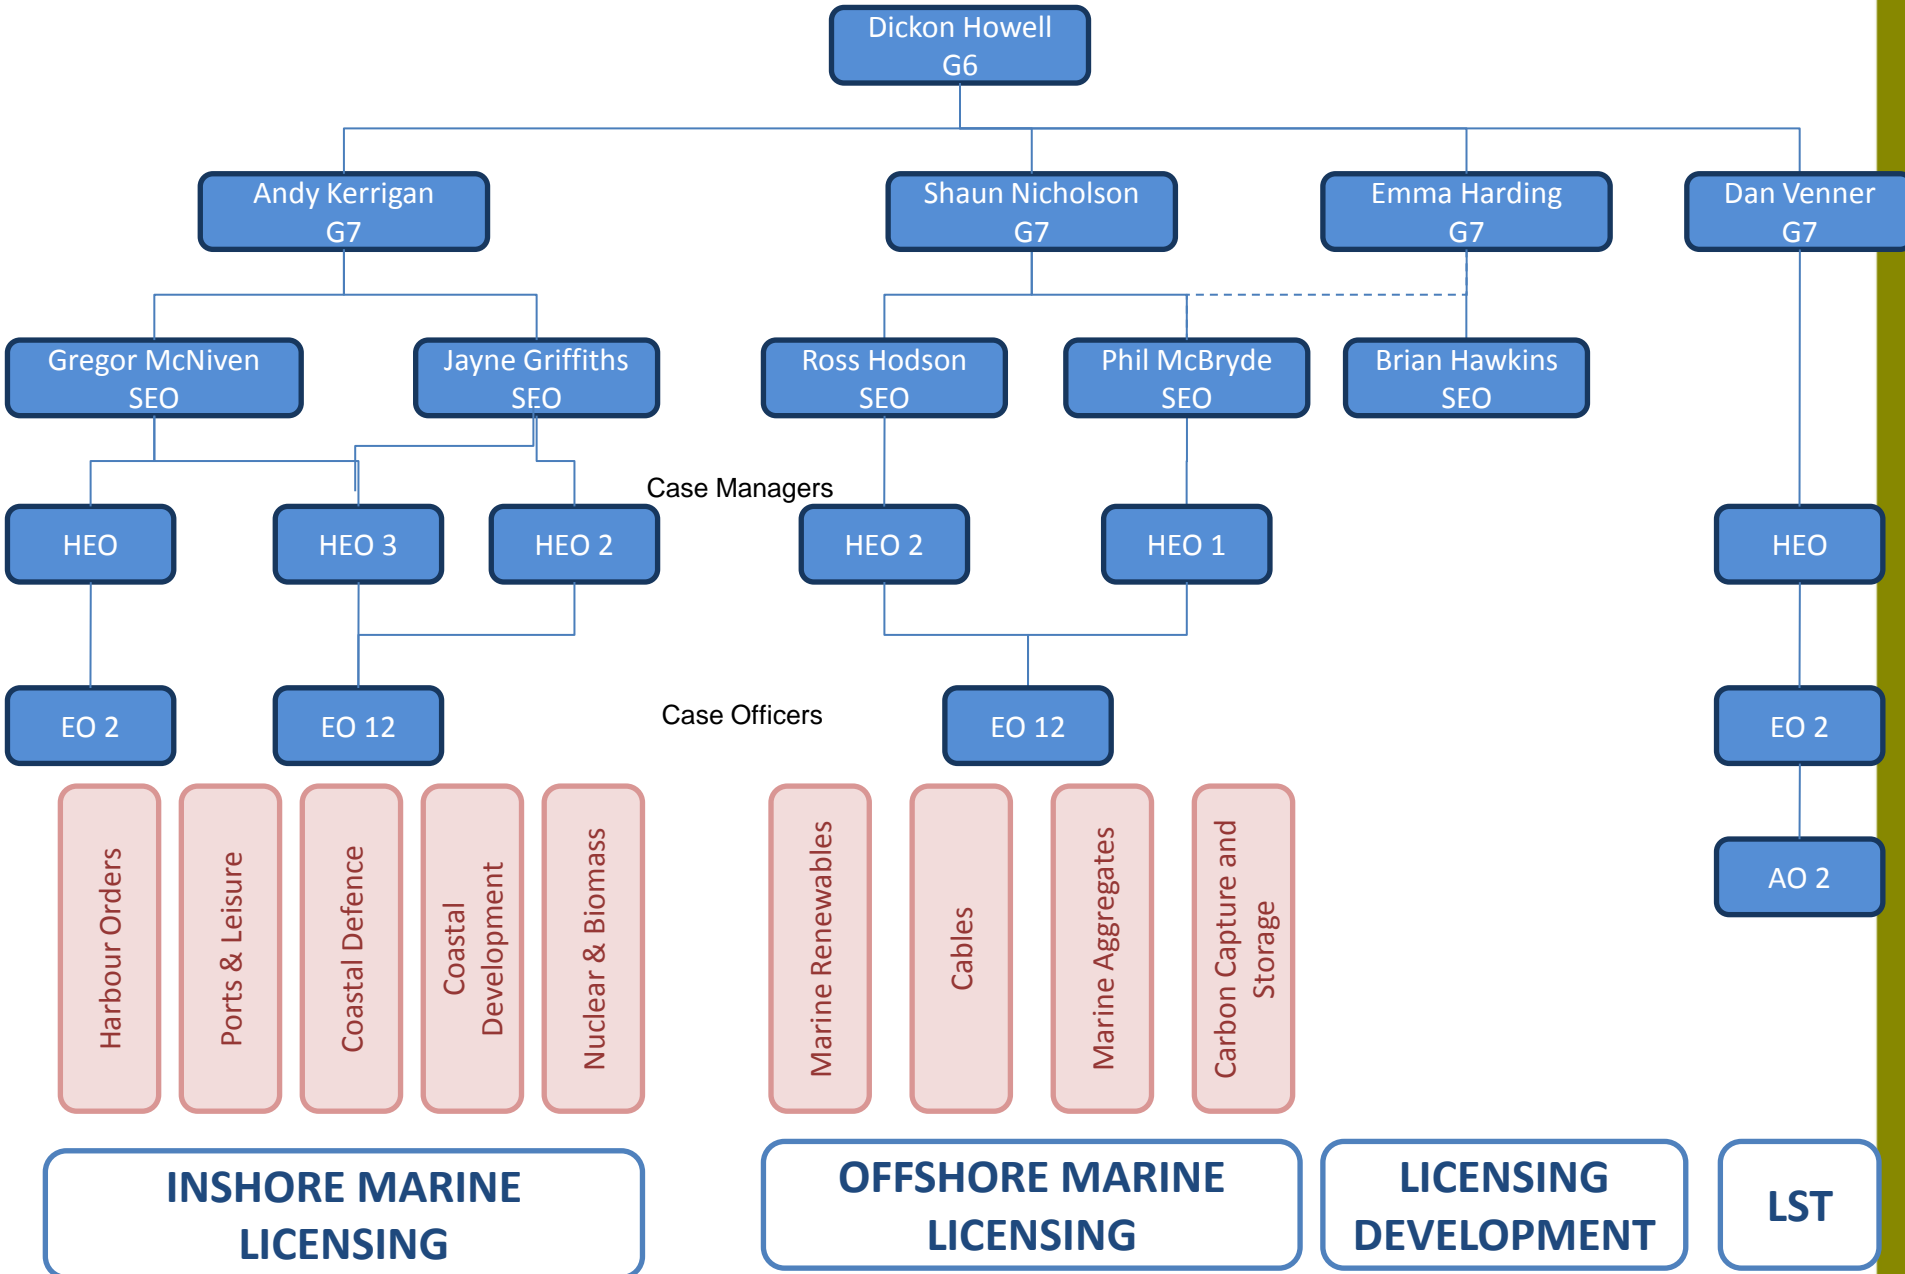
Dickon Howell
G6

Andy Kerrigan
G7

Shaun Nicholson
G7

Emma Harding
G7

Dan Venner
G7

Gregor McNiven
SEO

Jayne Griffiths
SEO

Ross Hodson
SEO

Phil McBryde
SEO

Brian Hawkins
SEO

Case Managers

HEO

HEO 3

HEO 2

HEO 2

HEO 1

HEO

EO 2

EO 12

Case Officers

EO 12

EO 2

AO 2

Harbour Orders

Ports & Leisure

Coastal Defence

Coastal Development

Nuclear & Biomass

Marine Renewables

Cables

Marine Aggregates

Carbon Capture and Storage

INSHORE MARINE LICENSING

OFFSHORE MARINE LICENSING

LICENSING DEVELOPMENT

LST